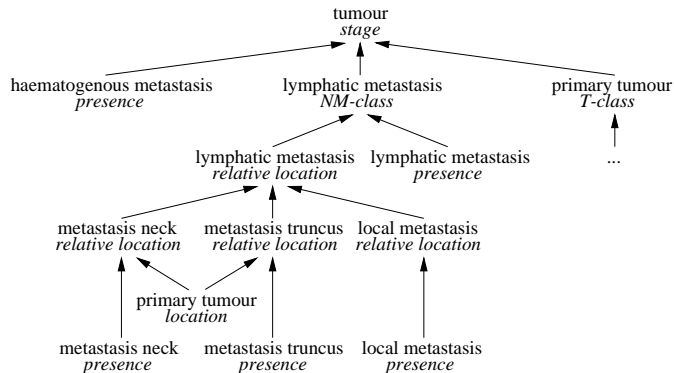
tumour
*stage*

haematogenous metastasis
*presence*

lymphatic metastasis
*NM-class*

primary tumour
*T-class*

lymphatic metastasis
*relative location*

lymphatic metastasis
*presence*

...

metastasis neck
*relative location*

metastasis truncus
*relative location*

local metastasis
*relative location*

primary tumour
*location*

metastasis neck
*presence*

metastasis truncus
*presence*

local metastasis
*presence*